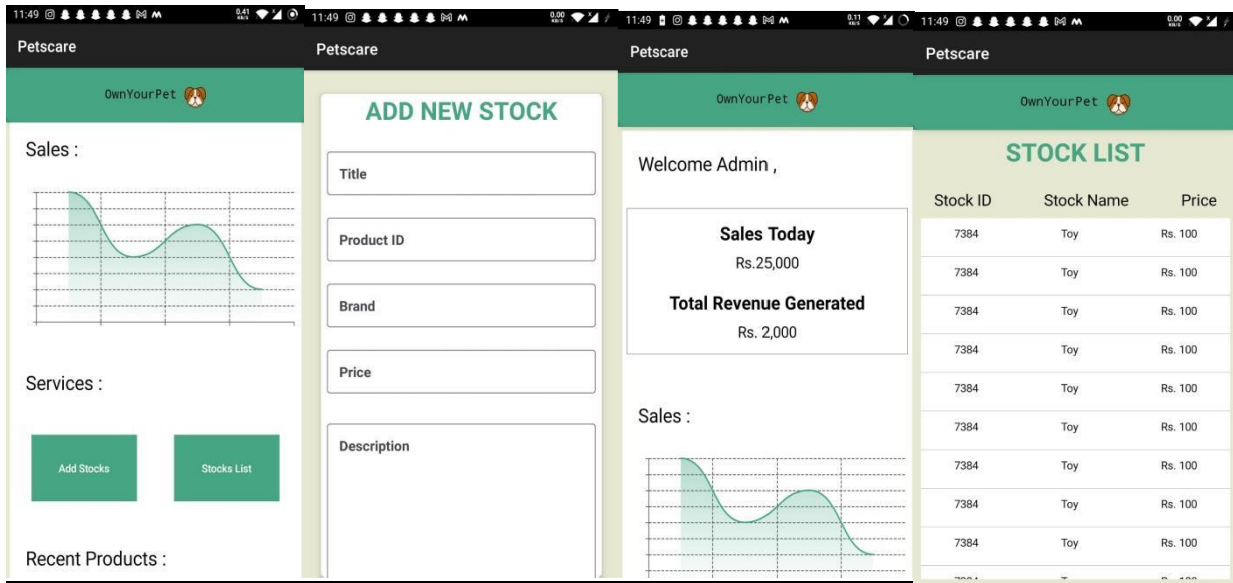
11:49

Petscare

OwnYourPet

Sales :

Services :

Add Stocks

Stocks List

Recent Products :

11:49

Petscare

ADD NEW STOCK

Title

Product ID

Brand

Price

Description

11:49

Petscare

OwnYourPet

Welcome Admin ,

Sales Today

Rs.25,000

Total Revenue Generated

Rs. 2,000

Sales :

11:49

Petscare

OwnYourPet

STOCK LIST

| Stock ID | Stock Name | Price |
|---|---|---|
| 7384 | Toy | Rs. 100 |
| 7384 | Toy | Rs. 100 |
| 7384 | Toy | Rs. 100 |
| 7384 | Toy | Rs. 100 |
| 7384 | Toy | Rs. 100 |
| 7384 | Toy | Rs. 100 |
| 7384 | Toy | Rs. 100 |
| 7384 | Toy | Rs. 100 |
| 7384 | Toy | Rs. 100 |
| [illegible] | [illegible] | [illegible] |